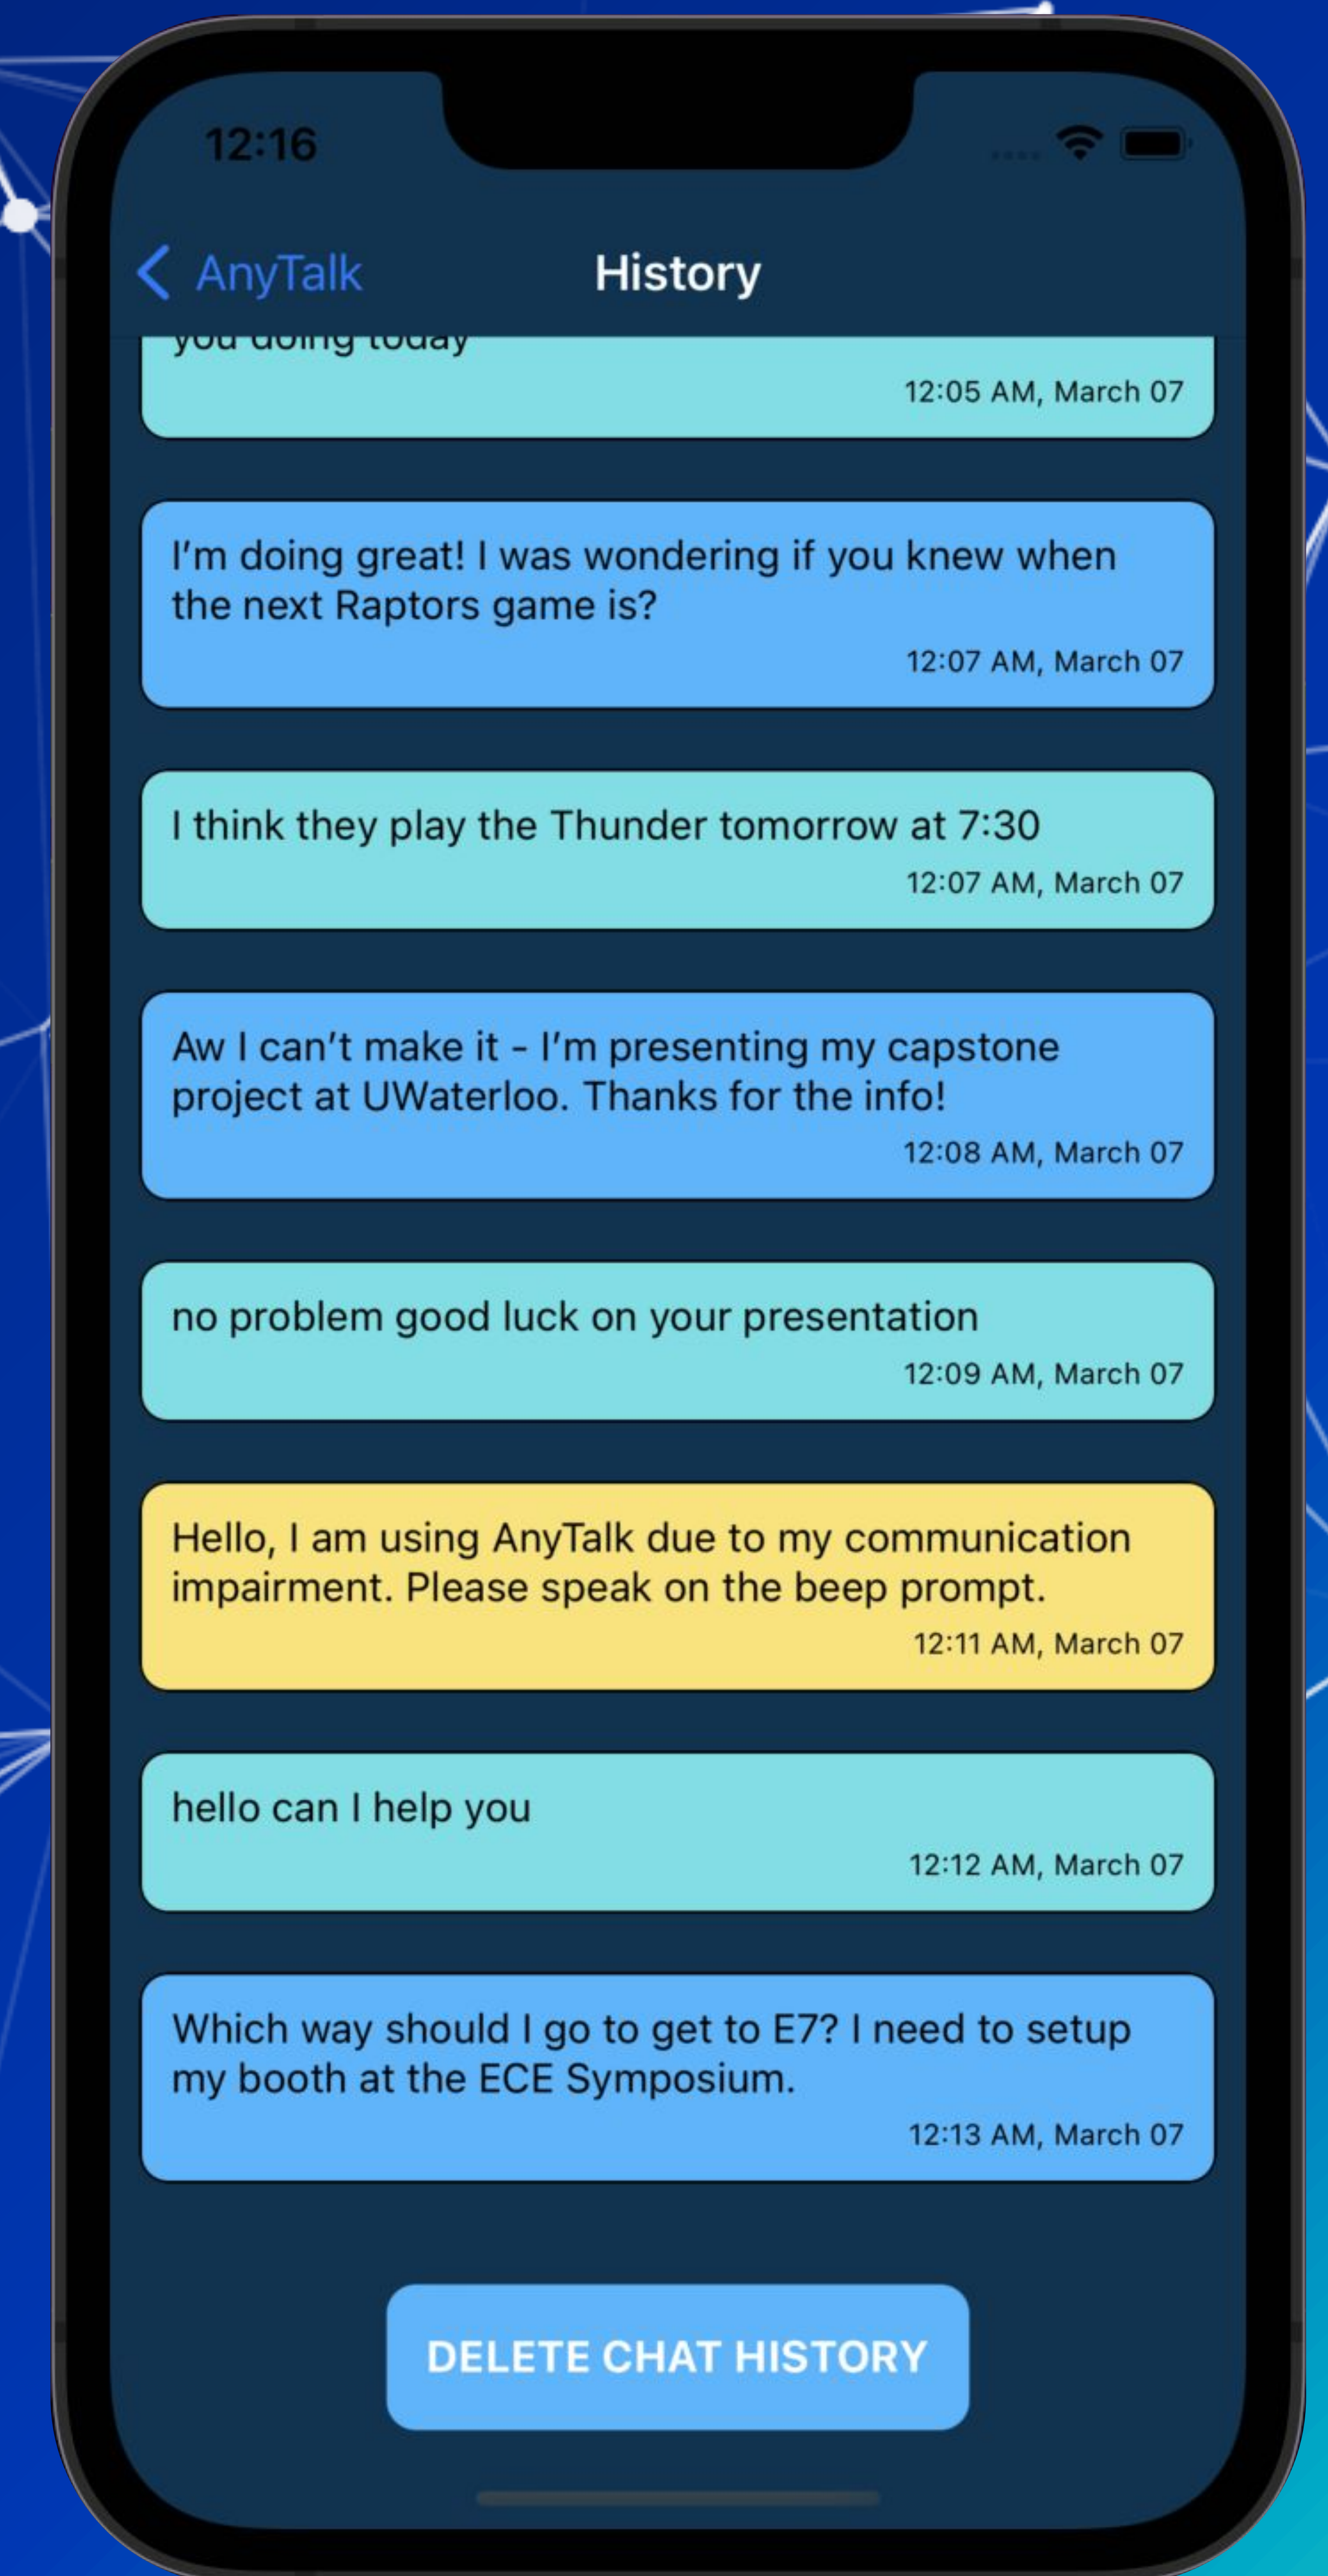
12:16

AnyTalk

History

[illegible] today

12:05 AM, March 07

I'm doing great! I was wondering if you knew when the next Raptors game is?

12:07 AM, March 07

I think they play the Thunder tomorrow at 7:30

12:07 AM, March 07

Aw I can't make it - I'm presenting my capstone project at UWaterloo. Thanks for the info!

12:08 AM, March 07

no problem good luck on your presentation

12:09 AM, March 07

Hello, I am using AnyTalk due to my communication impairment. Please speak on the beep prompt.

12:11 AM, March 07

hello can I help you

12:12 AM, March 07

Which way should I go to get to E7? I need to setup my booth at the ECE Symposium.

12:13 AM, March 07

DELETE CHAT HISTORY